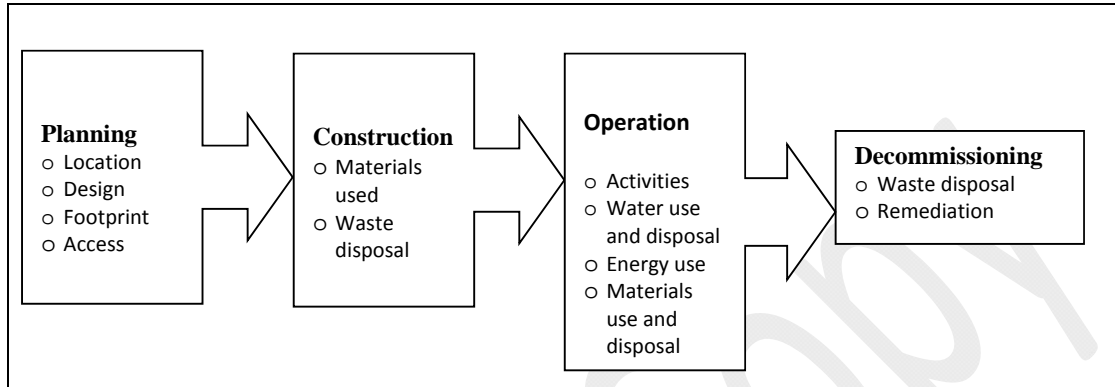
**Planning**
- Location
- Design
- Footprint
- Access

**Construction**
- Materials used
- Waste disposal

**Operation**
- Activities
- Water use and disposal
- Energy use
- Materials use and disposal

**Decommissioning**
- Waste disposal
- Remediation